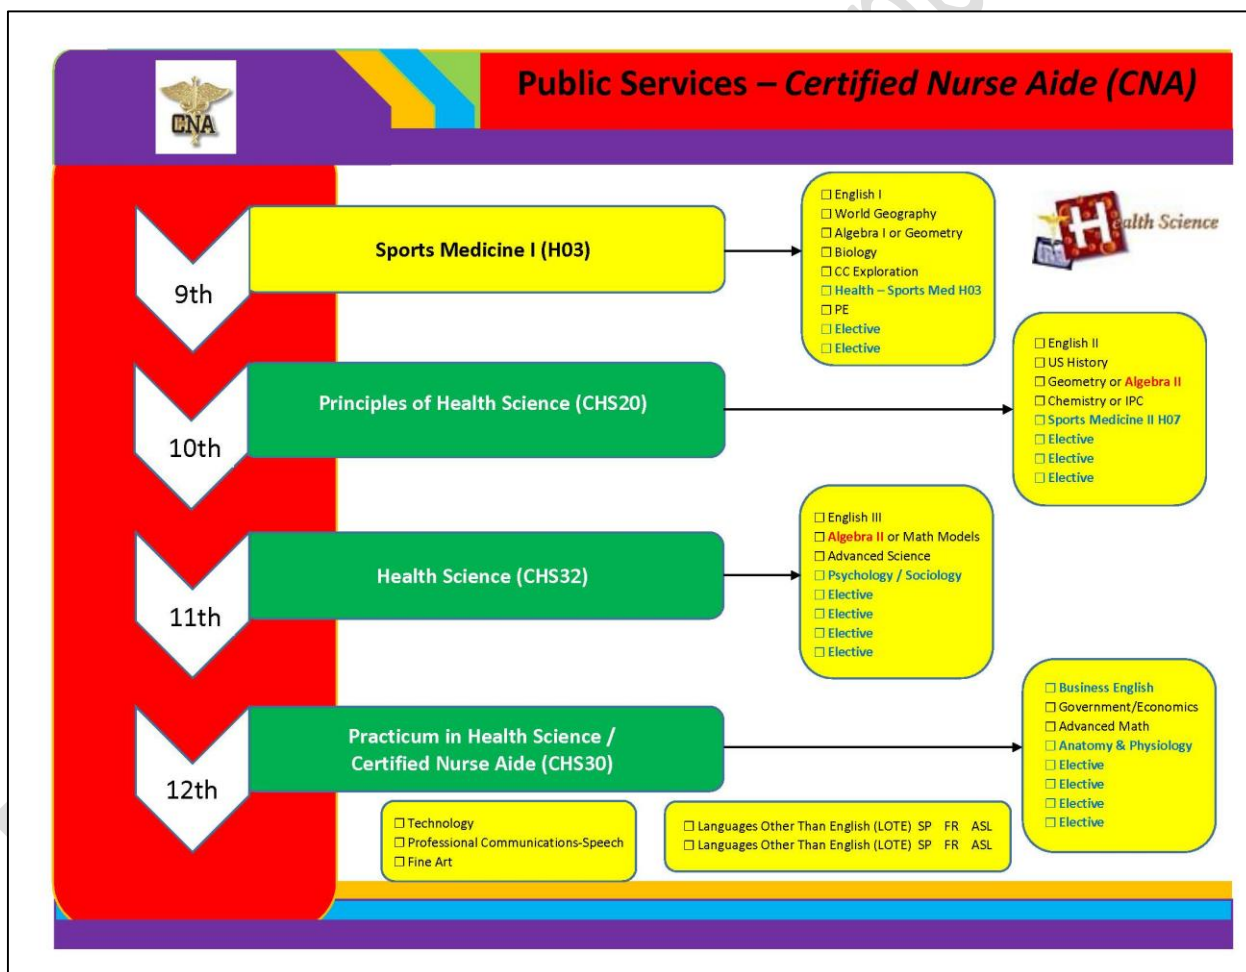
CNA

Public Services – *Certified Nurse Aide (CNA)*

Health Science

9th

Sports Medicine I (H03)

☐ English I
☐ World Geography
☐ Algebra I or Geometry
☐ Biology
☐ CC Exploration
☐ Health – Sports Med H03
☐ PE
☐ Elective
☐ Elective

10th

Principles of Health Science (CHS20)

☐ English II
☐ US History
☐ Geometry or Algebra II
☐ Chemistry or IPC
☐ Sports Medicine II H07
☐ Elective
☐ Elective
☐ Elective

11th

Health Science (CHS32)

☐ English III
☐ Algebra II or Math Models
☐ Advanced Science
☐ Psychology / Sociology
☐ Elective
☐ Elective
☐ Elective
☐ Elective

12th

Practicum in Health Science / Certified Nurse Aide (CHS30)

☐ Business English
☐ Government/Economics
☐ Advanced Math
☐ Anatomy & Physiology
☐ Elective
☐ Elective
☐ Elective
☐ Elective

☐ Technology
☐ Professional Communications-Speech
☐ Fine Art

☐ Languages Other Than English (LOTE) SP FR ASL
☐ Languages Other Than English (LOTE) SP FR ASL